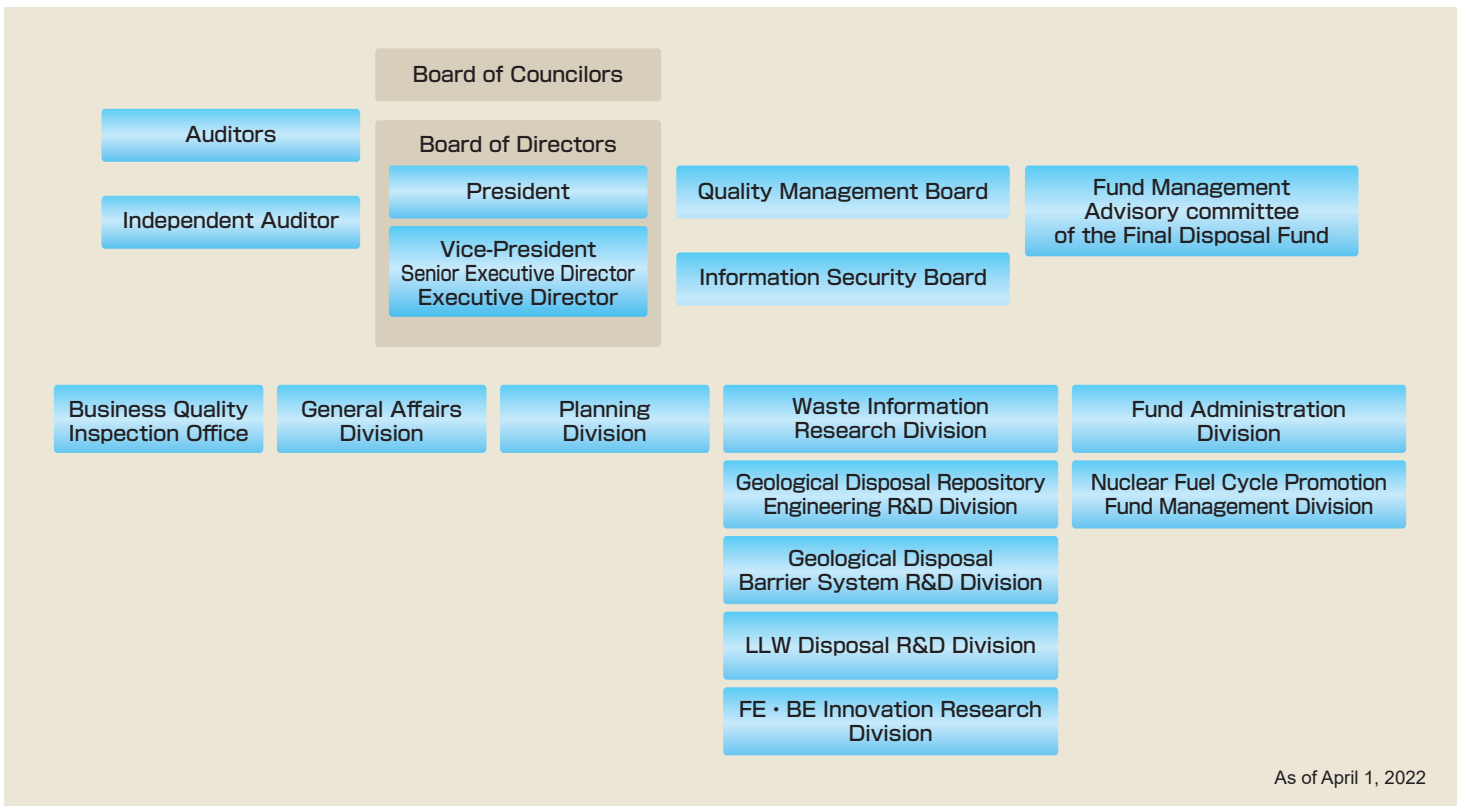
Board of Councilors

Auditors

Independent Auditor

Board of Directors

President

Vice-President
Senior Executive Director
Executive Director

Quality Management Board

Information Security Board

Fund Management Advisory committee of the Final Disposal Fund

Business Quality Inspection Office

General Affairs Division

Planning Division

Waste Information Research Division

Geological Disposal Repository Engineering R&D Division

Geological Disposal Barrier System R&D Division

LLW Disposal R&D Division

FE・BE Innovation Research Division

Fund Administration Division

Nuclear Fuel Cycle Promotion Fund Management Division

As of April 1, 2022